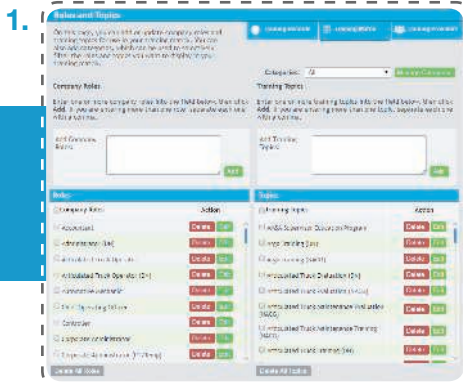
1.

Roles and Topics

On this page, you can add or update company roles and training topics for use in your training records. You can also add categories, which can be used to structure or filter the roles and topics you wish to display. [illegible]

Categories: All

Manage Categories

Company Roles

Enter one or more company roles into the field below, then click Add. If you are entering more than one role, separate each role with a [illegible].

Add Company Roles:

Add

Training Topics

Enter one or more training topics into the field below, then click Add. If you are entering more than one topic, separate each topic with a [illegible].

Add Training Topics:

Add

Roles

Company Roles | Action
Accountant | Delete | Edit
Administrator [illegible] | Delete | Edit
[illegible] | Delete | Edit
Articulated Truck Operator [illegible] | Delete | Edit
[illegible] | Delete | Edit
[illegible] | Delete | Edit
Controller | Delete | Edit
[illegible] | Delete | Edit
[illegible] | Delete | Edit

Delete All Roles

Topics

Training Topics | Action
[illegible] Program | Delete | Edit
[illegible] | Delete | Edit
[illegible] | Delete | Edit
Articulated Truck Evaluation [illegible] | Delete | Edit
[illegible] | Delete | Edit
Articulated Truck Maintenance Evaluation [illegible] | Delete | Edit
Articulated Truck Maintenance Training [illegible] | Delete | Edit
Articulated Truck Training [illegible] | Delete | Edit

Delete All Topics